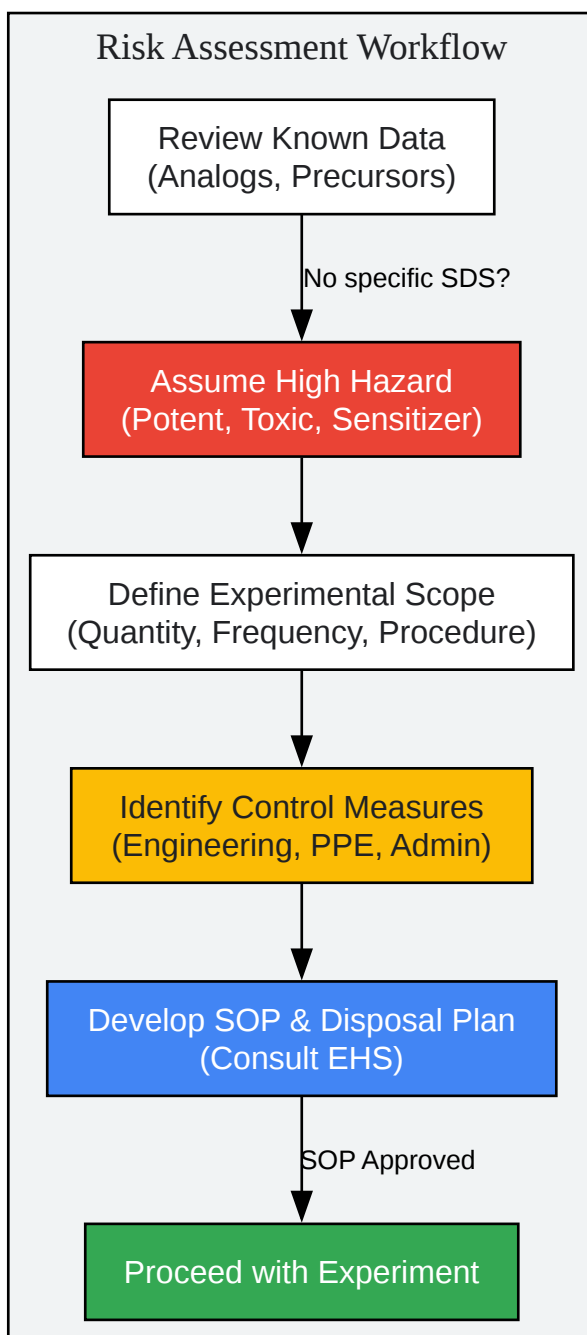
Risk Assessment Workflow

Review Known Data
(Analogs, Precursors)

No specific SDS?

Assume High Hazard
(Potent, Toxic, Sensitizer)

Define Experimental Scope
(Quantity, Frequency, Procedure)

Identify Control Measures
(Engineering, PPE, Admin)

Develop SOP & Disposal Plan
(Consult EHS)

SOP Approved

Proceed with Experiment